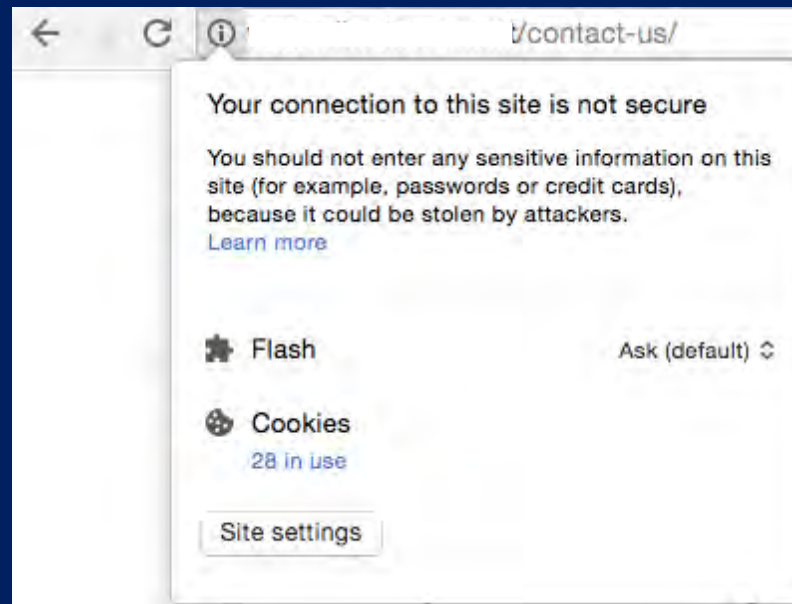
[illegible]t/contact-us/

Your connection to this site is not secure

You should not enter any sensitive information on this site (for example, passwords or credit cards), because it could be stolen by attackers.
Learn more

Flash

Ask (default)

Cookies
28 in use

Site settings